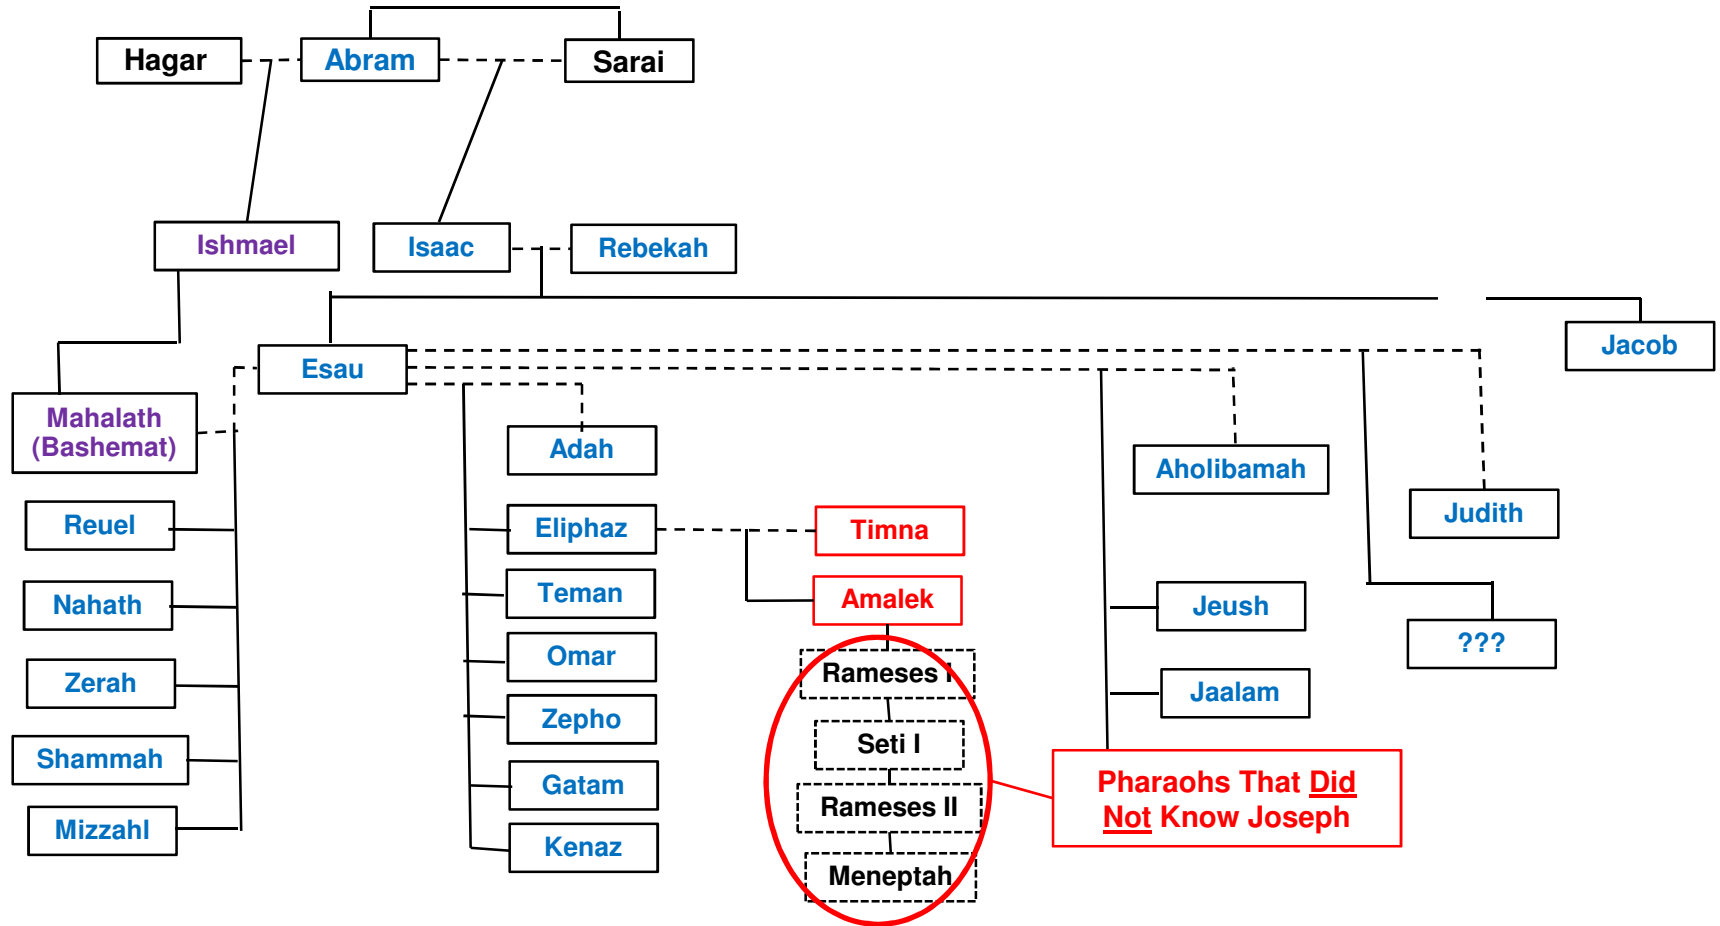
Hagar
Abram
Sarai
Ishmael
Isaac
Rebekah
Jacob
Esau
Mahalath (Bashemat)
Adah
Aholibamah
Judith
Reuel
Eliphaz
Timna
Nahath
Teman
Amalek
Jeush
???
Zerah
Omar
Rameses I
Jaalam
Zepho
Seti I
Shammah
Gatam
Rameses II
Pharaohs That Did Not Know Joseph
Mizzahl
Kenaz
Meneptah